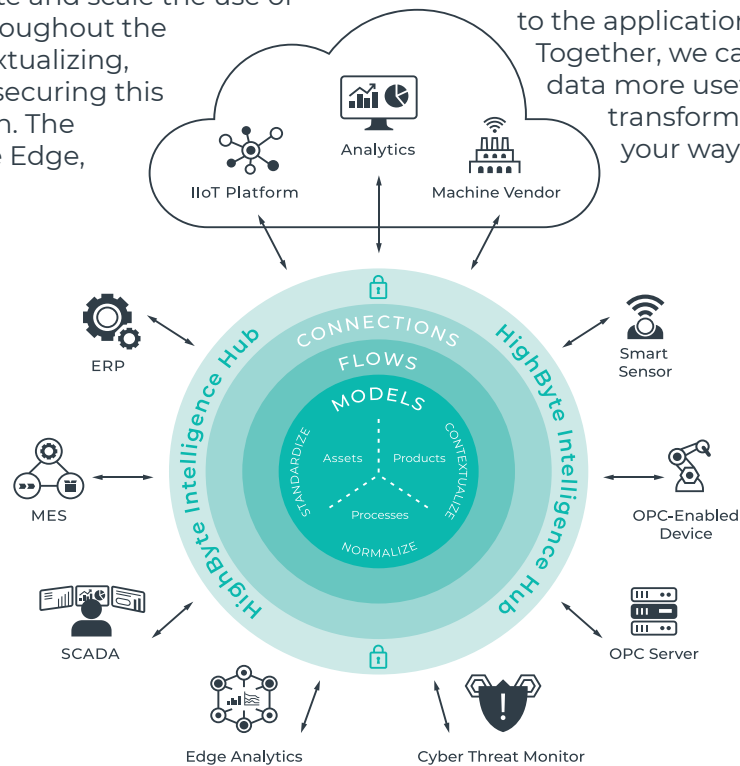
te and scale the use of
oughout the
xtualizing,
securing this
n. The
Edge,

to the application
Together, we ca
data more use
transform
your way

Analytics

IIoT Platform

Machine Vendor

ERP

Smart Sensor

MES

OPC-Enabled Device

SCADA

OPC Server

Edge Analytics

Cyber Threat Monitor

HighByte Intelligence Hub

HighByte Intelligence Hub

CONNECTIONS

FLOWS

MODELS

Assets

Products

Processes

STANDARDIZE

CONTEXTUALIZE

NORMALIZE